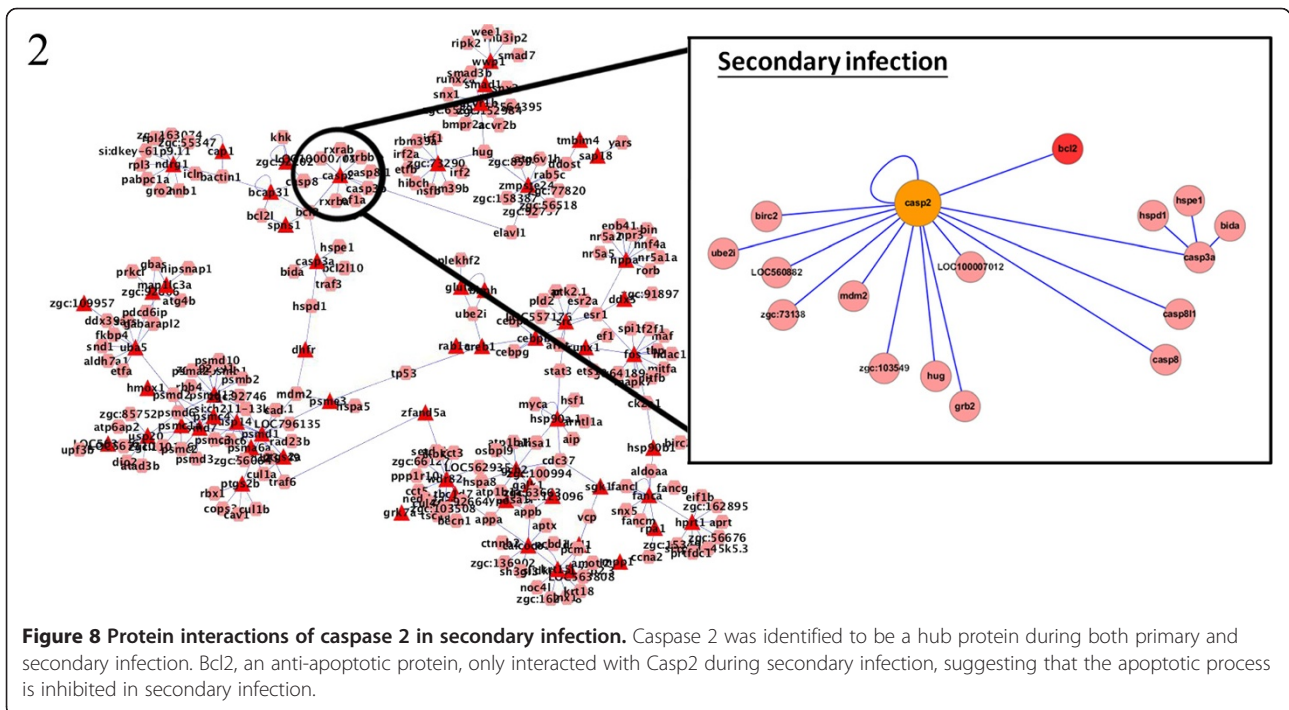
2

Secondary infection

bcl2
casp2
birc2
ube2i
LOC560882
zgc:73138
mdm2
LOC100007012
zgc:103549
hug
grb2
hspd1
hspe1
bida
casp3a
casp8l1
casp8

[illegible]

**Figure 8 Protein interactions of caspase 2 in secondary infection.** Caspase 2 was identified to be a hub protein during both primary and secondary infection. Bcl2, an anti-apoptotic protein, only interacted with Casp2 during secondary infection, suggesting that the apoptotic process is inhibited in secondary infection.